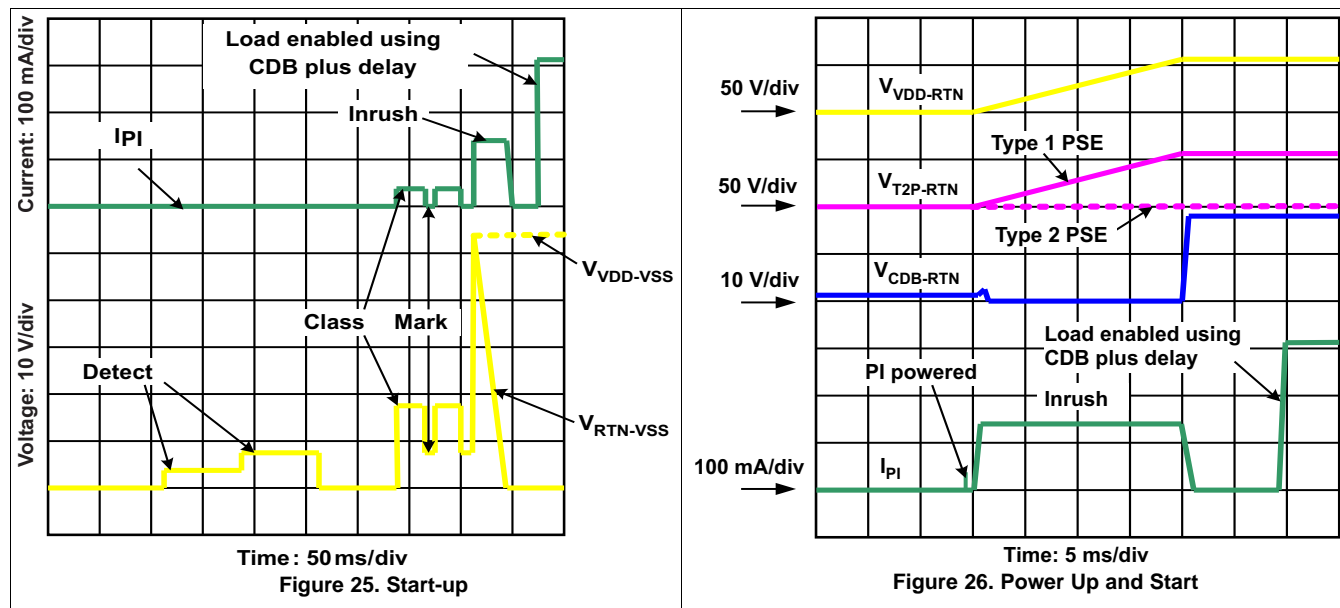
Current: 100 mA/div

Voltage: 10 V/div

Load enabled using CDB plus delay

Inrush

$I_{PI}$

$V_{VDD-VSS}$

Class

Mark

Detect

$V_{RTN-VSS}$

Time: 50 ms/div

Figure 25. Start-up

50 V/div

$V_{VDD-RTN}$

Type 1 PSE

50 V/div

$V_{T2P-RTN}$

Type 2 PSE

10 V/div

$V_{CDB-RTN}$

Load enabled using CDB plus delay

PI powered

Inrush

100 mA/div

$I_{PI}$

Time: 5 ms/div

Figure 26. Power Up and Start